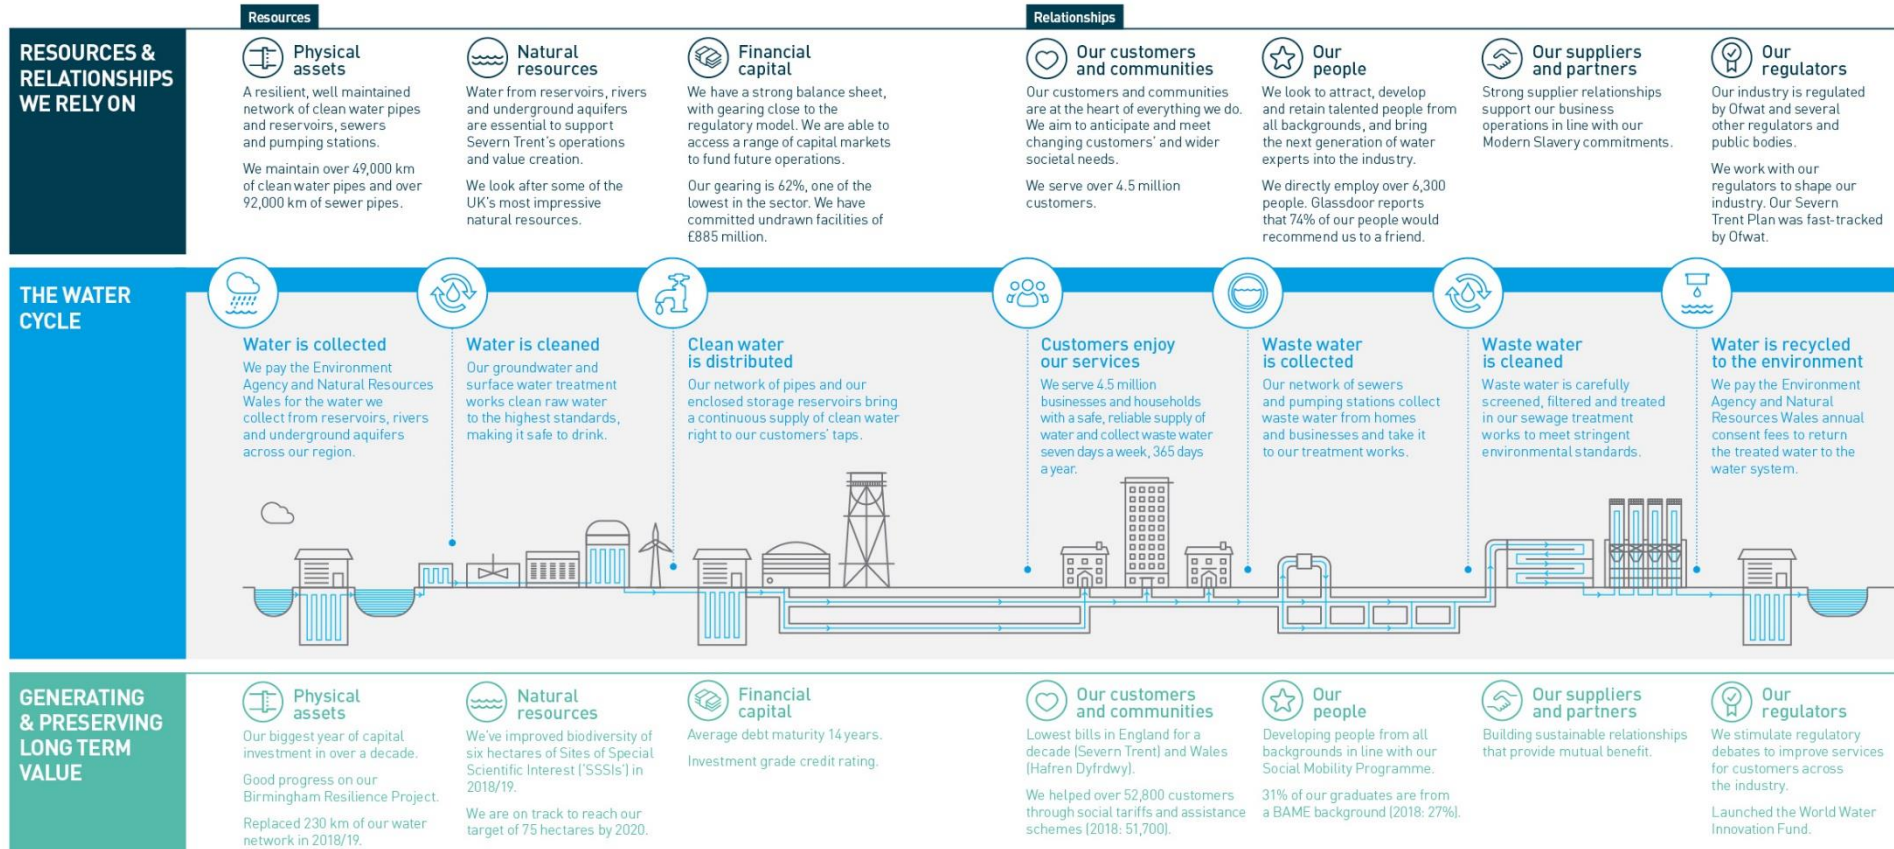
Resources

Relationships

RESOURCES & RELATIONSHIPS WE RELY ON

Physical assets

A resilient, well maintained network of clean water pipes and reservoirs, sewers and pumping stations.

We maintain over 49,000 km of clean water pipes and over 92,000 km of sewer pipes.

Natural resources

Water from reservoirs, rivers and underground aquifers are essential to support Severn Trent's operations and value creation.

We look after some of the UK's most impressive natural resources.

Financial capital

We have a strong balance sheet, with gearing close to the regulatory model. We are able to access a range of capital markets to fund future operations.

Our gearing is 62%, one of the lowest in the sector. We have committed undrawn facilities of £885 million.

Our customers and communities

Our customers and communities are at the heart of everything we do. We aim to anticipate and meet changing customers' and wider societal needs.

We serve over 4.5 million customers.

Our people

We look to attract, develop and retain talented people from all backgrounds, and bring the next generation of water experts into the industry.

We directly employ over 6,300 people. Glassdoor reports that 74% of our people would recommend us to a friend.

Our suppliers and partners

Strong supplier relationships support our business operations in line with our Modern Slavery commitments.

Our regulators

Our industry is regulated by Ofwat and several other regulators and public bodies.

We work with our regulators to shape our industry. Our Severn Trent Plan was fast-tracked by Ofwat.

THE WATER CYCLE

Water is collected

We pay the Environment Agency and Natural Resources Wales for the water we collect from reservoirs, rivers and underground aquifers across our region.

Water is cleaned

Our groundwater and surface water treatment works clean raw water to the highest standards, making it safe to drink.

Clean water is distributed

Our network of pipes and our enclosed storage reservoirs bring a continuous supply of clean water right to our customers' taps.

Customers enjoy our services

We serve 4.5 million businesses and households with a safe, reliable supply of water and collect waste water seven days a week, 365 days a year.

Waste water is collected

Our network of sewers and pumping stations collect waste water from homes and businesses and take it to our treatment works.

Waste water is cleaned

Waste water is carefully screened, filtered and treated in our sewage treatment works to meet stringent environmental standards.

Water is recycled to the environment

We pay the Environment Agency and Natural Resources Wales annual consent fees to return the treated water to the water system.

GENERATING & PRESERVING LONG TERM VALUE

Physical assets

Our biggest year of capital investment in over a decade.

Good progress on our Birmingham Resilience Project.

Replaced 230 km of our water network in 2018/19.

Natural resources

We've improved biodiversity of six hectares of Sites of Special Scientific Interest ('SSSIs') in 2018/19.

We are on track to reach our target of 75 hectares by 2020.

Financial capital

Average debt maturity 14 years.

Investment grade credit rating.

Our customers and communities

Lowest bills in England for a decade (Severn Trent) and Wales (Hafren Dyfrdwy).

We helped over 52,800 customers through social tariffs and assistance schemes (2018: 51,700).

Our people

Developing people from all backgrounds in line with our Social Mobility Programme.

31% of our graduates are from a BAME background (2018: 27%).

Our suppliers and partners

Building sustainable relationships that provide mutual benefit.

Our regulators

We stimulate regulatory debates to improve services for customers across the industry.

Launched the World Water Innovation Fund.